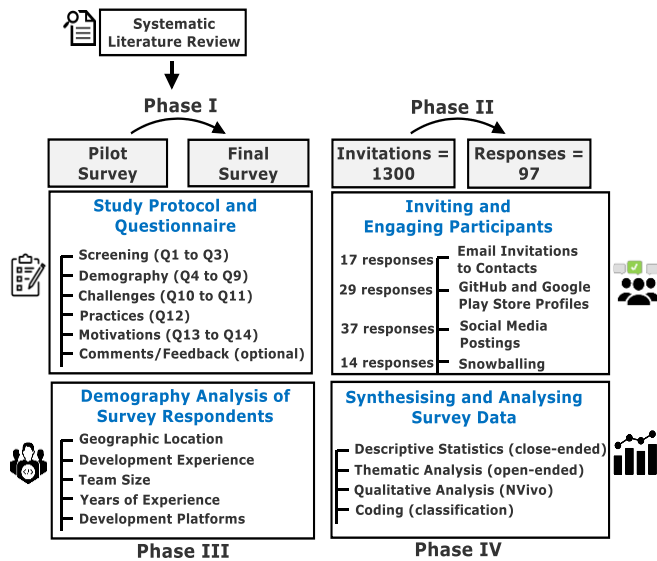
Systematic Literature Review

Phase I

Pilot Survey

Final Survey

Study Protocol and Questionnaire

Screening (Q1 to Q3)
Demography (Q4 to Q9)
Challenges (Q10 to Q11)
Practices (Q12)
Motivations (Q13 to Q14)
Comments/Feedback (optional)

Phase II

Invitations = 1300

Responses = 97

Inviting and Engaging Participants

17 responses — Email Invitations to Contacts
29 responses — GitHub and Google Play Store Profiles
37 responses — Social Media Postings
14 responses — Snowballing

Demography Analysis of Survey Respondents

Geographic Location
Development Experience
Team Size
Years of Experience
Development Platforms

Phase III

Synthesising and Analysing Survey Data

Descriptive Statistics (close-ended)
Thematic Analysis (open-ended)
Qualitative Analysis (NVivo)
Coding (classification)

Phase IV